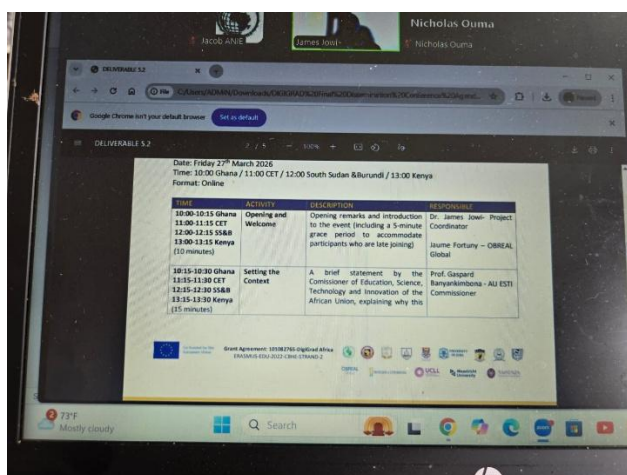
Nicholas Ouma

Jacob ANIE

James Jowi

Nicholas Ouma

DELIVERABLE 5.2

File C:/Users/ADMIN/Downloads/DIGIGRAD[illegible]

Google Chrome isn't your default browser

Set as default

DELIVERABLE 5.2

2 / 5

100%

Date: Friday 27th March 2026

Time: 10:00 Ghana / 11:00 CET / 12:00 South Sudan &Burundi / 13:00 Kenya

Format: Online

| TIME | ACTIVITY | DESCRIPTION | RESPONSIBLE |
|---|---|---|---|
| 10:00-10:15 Ghana 11:00-11:15 CET 12:00-12:15 SS&B 13:00-13:15 Kenya (10 minutes) | Opening and Welcome | Opening remarks and introduction to the event (including a 5-minute grace period to accommodate participants who are late joining) | Dr. James Jowi- Project Coordinator Jaume Fortuny – OBREAL Global |
| 10:15-10:30 Ghana 11:15-11:30 CET 12:15-12:30 SS&B 13:15-13:30 Kenya (15 minutes) | Setting the Context | A brief statement by the Commissioner of Education, Science, Technology and Innovation of the African Union, explaining why this | Prof. Gaspard Banyankimbona - AU ESTI Commissioner |

Grant Agreement: 101082765-DigiGrad Africa ERASMUS-EDU-2022-CBHE-STRAND-2

73°F
Mostly cloudy

Search